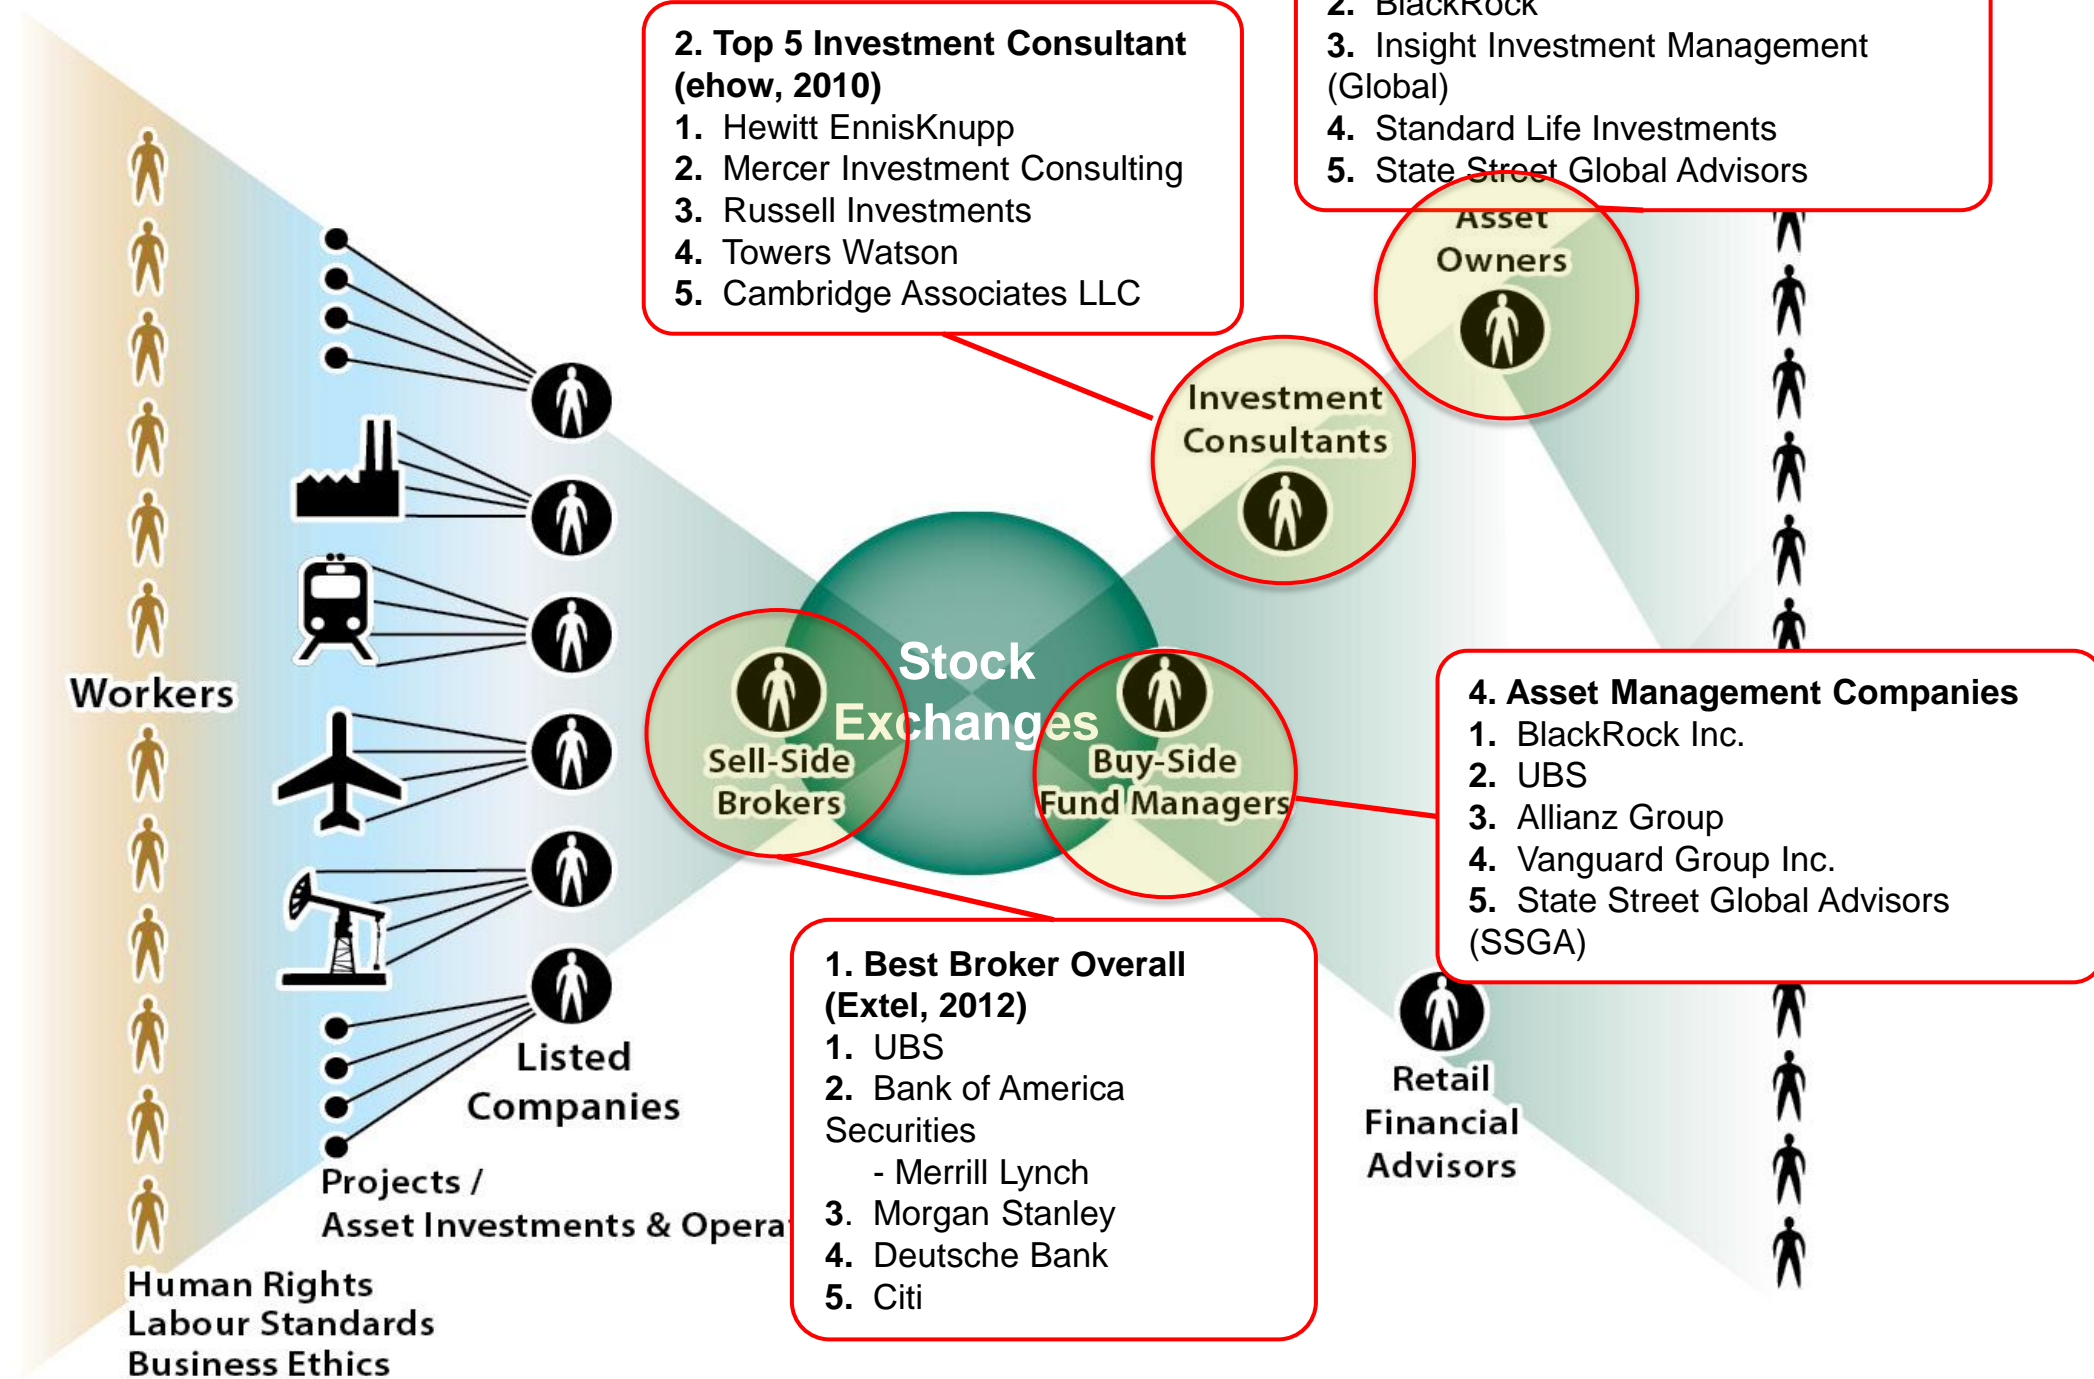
2. Top 5 Investment Consultant (ehow, 2010)
1. Hewitt EnnisKnupp
2. Mercer Investment Consulting
3. Russell Investments
4. Towers Watson
5. Cambridge Associates LLC

2. BlackRock
3. Insight Investment Management (Global)
4. Standard Life Investments
5. State Street Global Advisors

Asset Owners

Investment Consultants

Workers

Stock Exchanges

Sell-Side Brokers

Buy-Side Fund Managers

4. Asset Management Companies
1. BlackRock Inc.
2. UBS
3. Allianz Group
4. Vanguard Group Inc.
5. State Street Global Advisors (SSGA)

Listed Companies

Projects / Asset Investments & Opera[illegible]

1. Best Broker Overall (Extel, 2012)
1. UBS
2. Bank of America Securities
- Merrill Lynch
3. Morgan Stanley
4. Deutsche Bank
5. Citi

Retail Financial Advisors

Human Rights
Labour Standards
Business Ethics